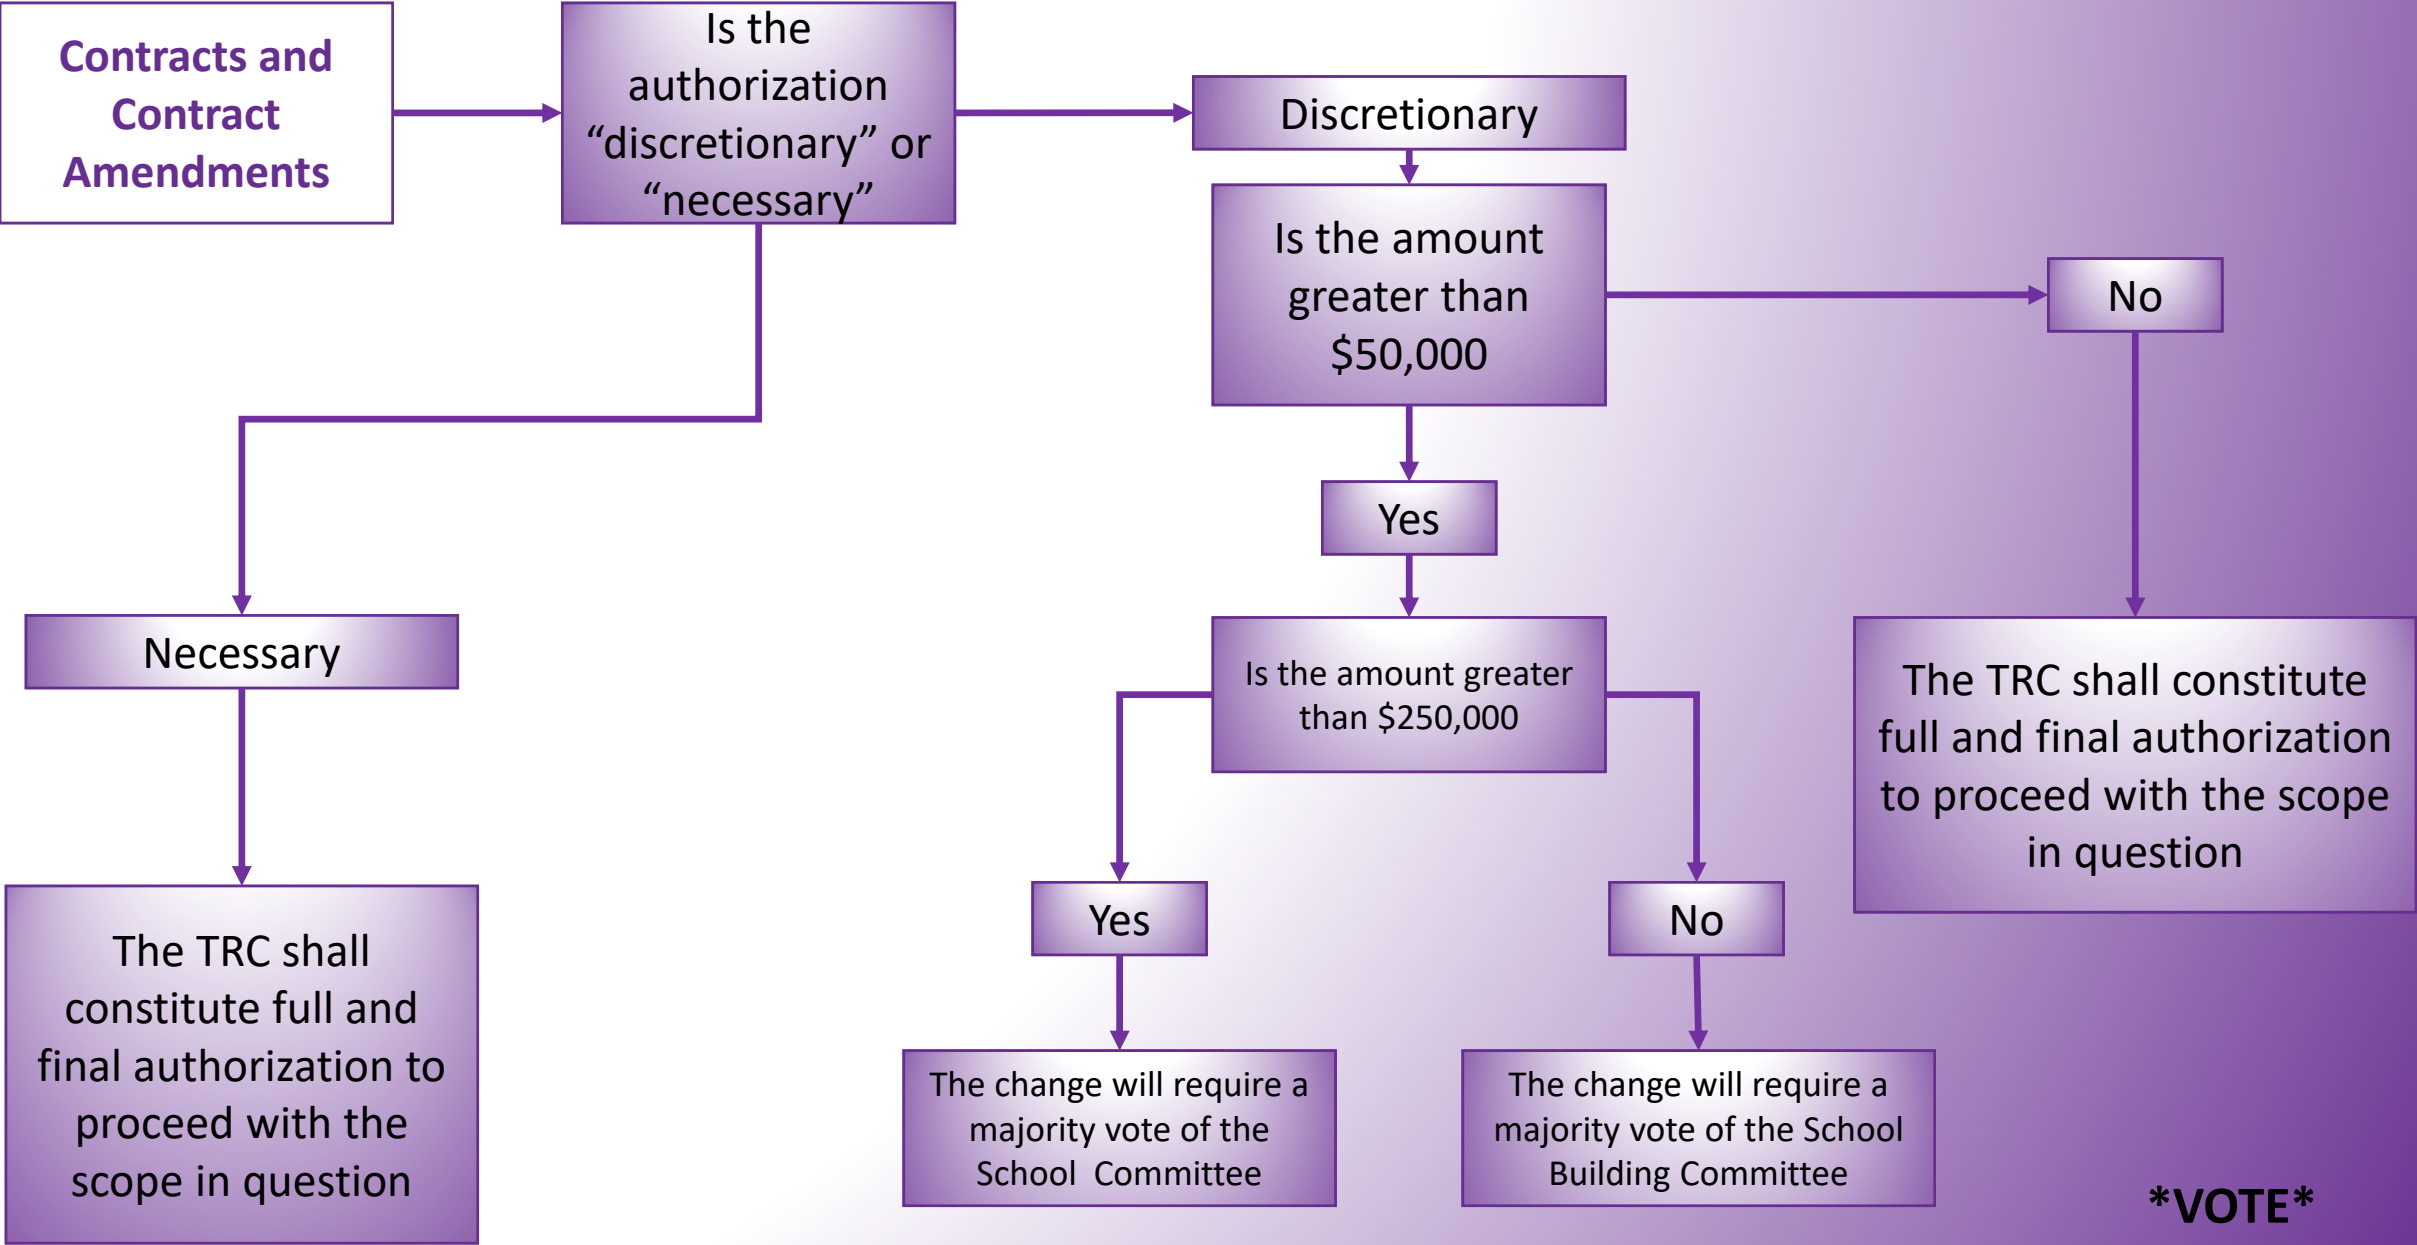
Contracts and Contract Amendments

Is the authorization “discretionary” or “necessary”

Discretionary

Is the amount greater than $50,000

No

Yes

Necessary

Is the amount greater than $250,000

The TRC shall constitute full and final authorization to proceed with the scope in question

Yes

No

The TRC shall constitute full and final authorization to proceed with the scope in question

The change will require a majority vote of the School Committee

The change will require a majority vote of the School Building Committee

*VOTE*